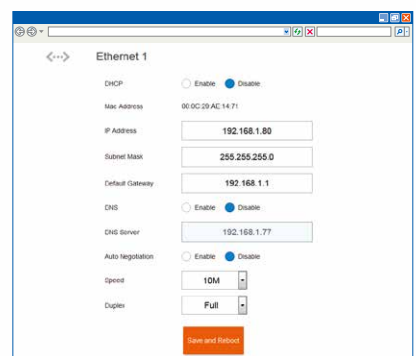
Ethernet 1

DHCP Enable Disable

Mac Address 00:0C:29:AE:14:71

IP Address 192.168.1.80

Subnet Mask 255.255.255.0

Default Gateway 192.168.1.1

DNS Enable Disable

DNS Server 192.168.1.77

Auto Negotiation Enable Disable

Speed 10M

Duplex Full

Save and Reboot